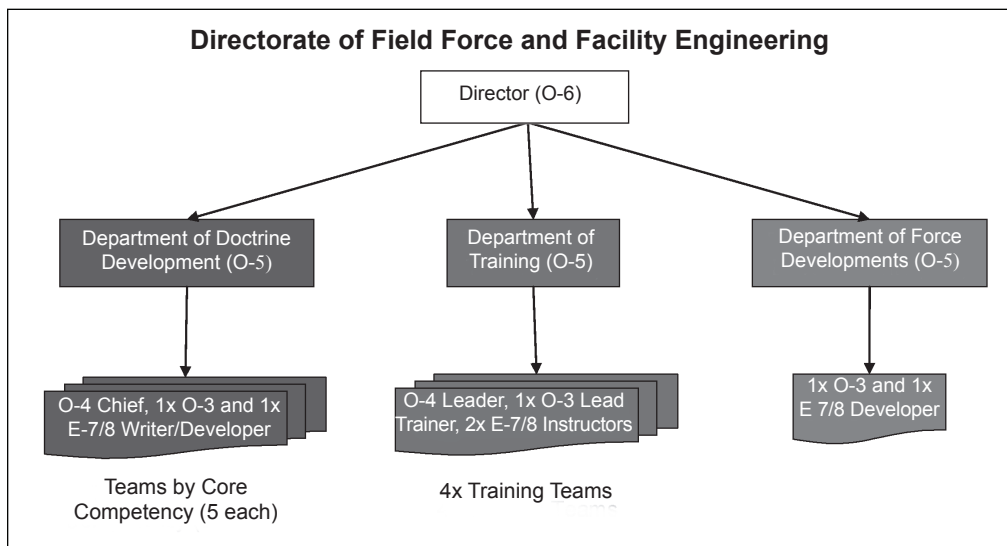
Directorate of Field Force and Facility Engineering

Director (O-6)

Department of Doctrine Development (O-5)

Department of Training (O-5)

Department of Force Developments (O-5)

O-4 Chief, 1x O-3 and 1x E-7/8 Writer/Developer

O-4 Leader, 1x O-3 Lead Trainer, 2x E-7/8 Instructors

1x O-3 and 1x E 7/8 Developer

Teams by Core Competency (5 each)

4x Training Teams